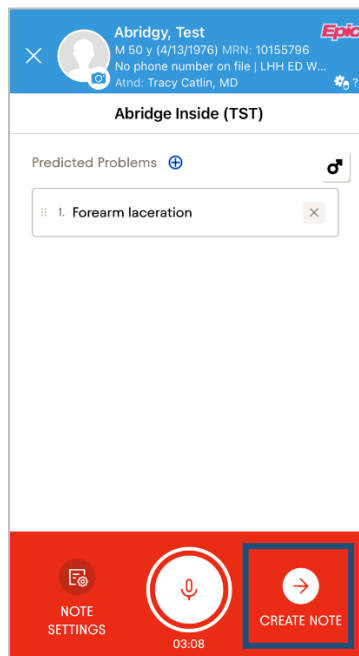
Abridgy, Test
M 50 y (4/13/1976) MRN: 10155796
No phone number on file | LHH ED W...
Atnd: Tracy Catlin, MD

Epic

Abridge Inside (TST)

Predicted Problems

1. Forearm laceration

NOTE SETTINGS

03:08

CREATE NOTE